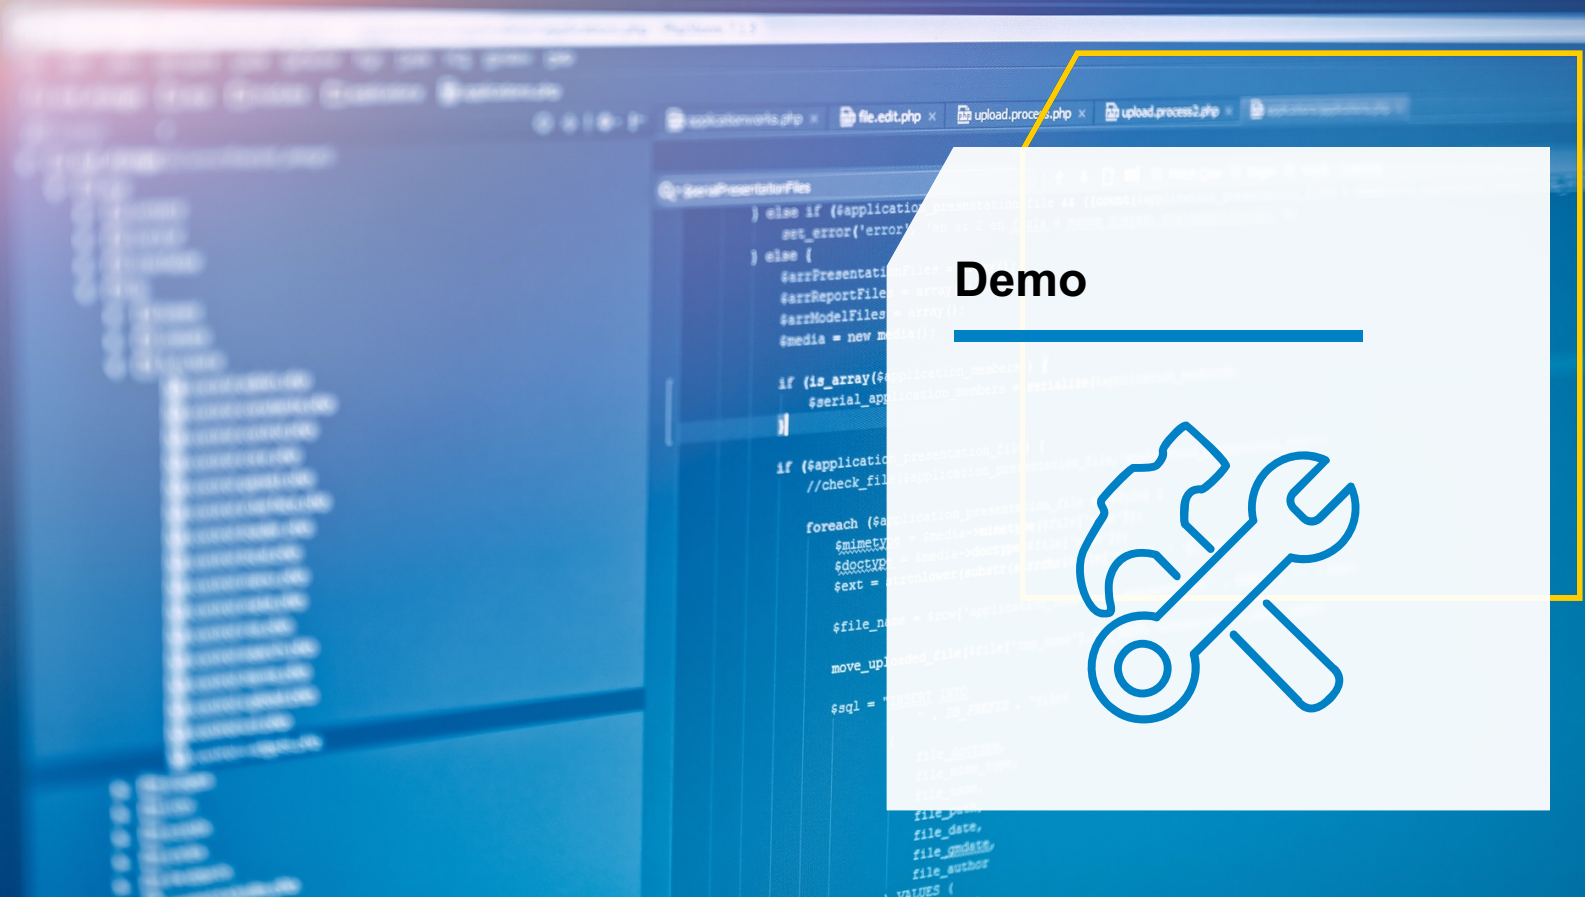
applicationworks.php × file.edit.php × upload.proce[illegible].php × upload.process2.php ×

serialPresentationFiles

} else if ($application
set_error('error
} else {
$arrPresentati
$arrReportFile
$arrModelFiles
$media = new m

if (is_array($
$serial_ap
}

if ($applicati
//check_fil

foreach ($a
$mimety
$doctyp
$ext =

$file_n

move_upl

$sql = "

file_
file_date,
file_gmdate,
file_author
VALUES (

Demo